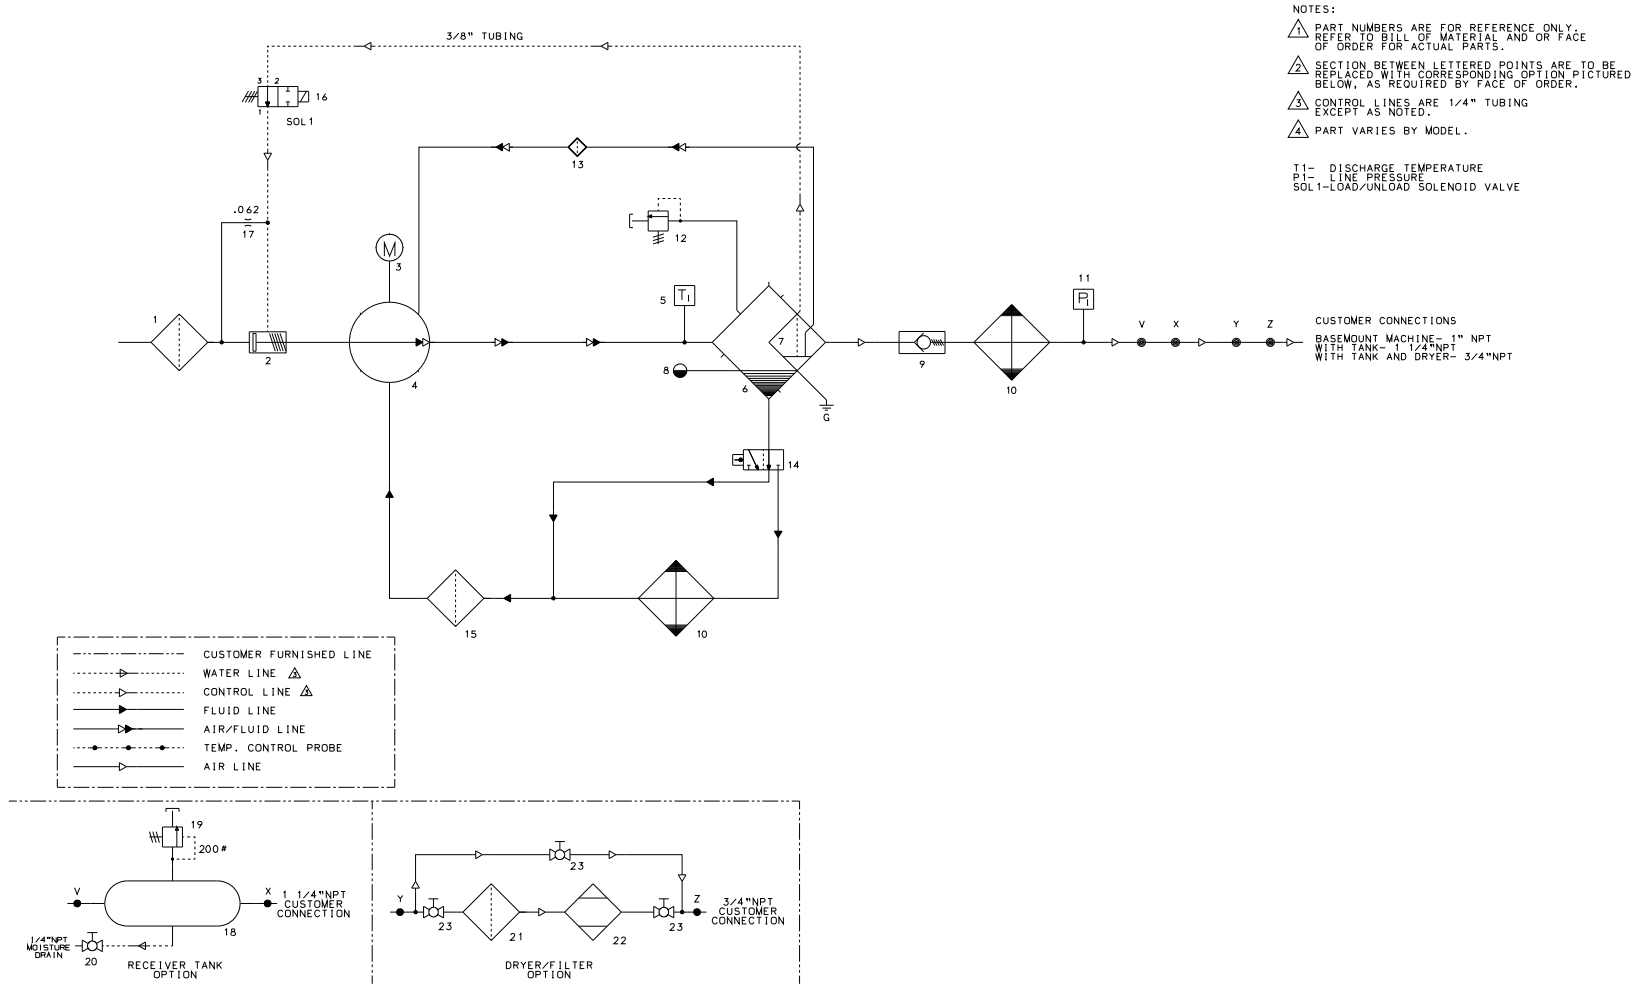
3/8" TUBING

3 2
1
16
SOL1

13

.062
17

M
3

12

5 $T_1$

11
$P_1$

1
2
4
7
8
6
G
9
10
V X Y Z

CUSTOMER CONNECTIONS
BASEMOUNT MACHINE- 1" NPT
WITH TANK- 1 1/4"NPT
WITH TANK AND DRYER- 3/4"NPT

14

15
10

NOTES:
1 PART NUMBERS ARE FOR REFERENCE ONLY. REFER TO BILL OF MATERIAL AND OR FACE OF ORDER FOR ACTUAL PARTS.
2 SECTION BETWEEN LETTERED POINTS ARE TO BE REPLACED WITH CORRESPONDING OPTION PICTURED BELOW, AS REQUIRED BY FACE OF ORDER.
3 CONTROL LINES ARE 1/4" TUBING EXCEPT AS NOTED.
4 PART VARIES BY MODEL.

T1- DISCHARGE TEMPERATURE
P1- LINE PRESSURE
SOL1-LOAD/UNLOAD SOLENOID VALVE

CUSTOMER FURNISHED LINE
WATER LINE 4
CONTROL LINE 4
FLUID LINE
AIR/FLUID LINE
TEMP. CONTROL PROBE
AIR LINE

19
200#
V
X
1 1/4"NPT CUSTOMER CONNECTION
18
1/4"NPT MOISTURE DRAIN
20
RECEIVER TANK OPTION

23
Y
23
21
22
Z
23
3/4"NPT CUSTOMER CONNECTION
DRYER/FILTER OPTION